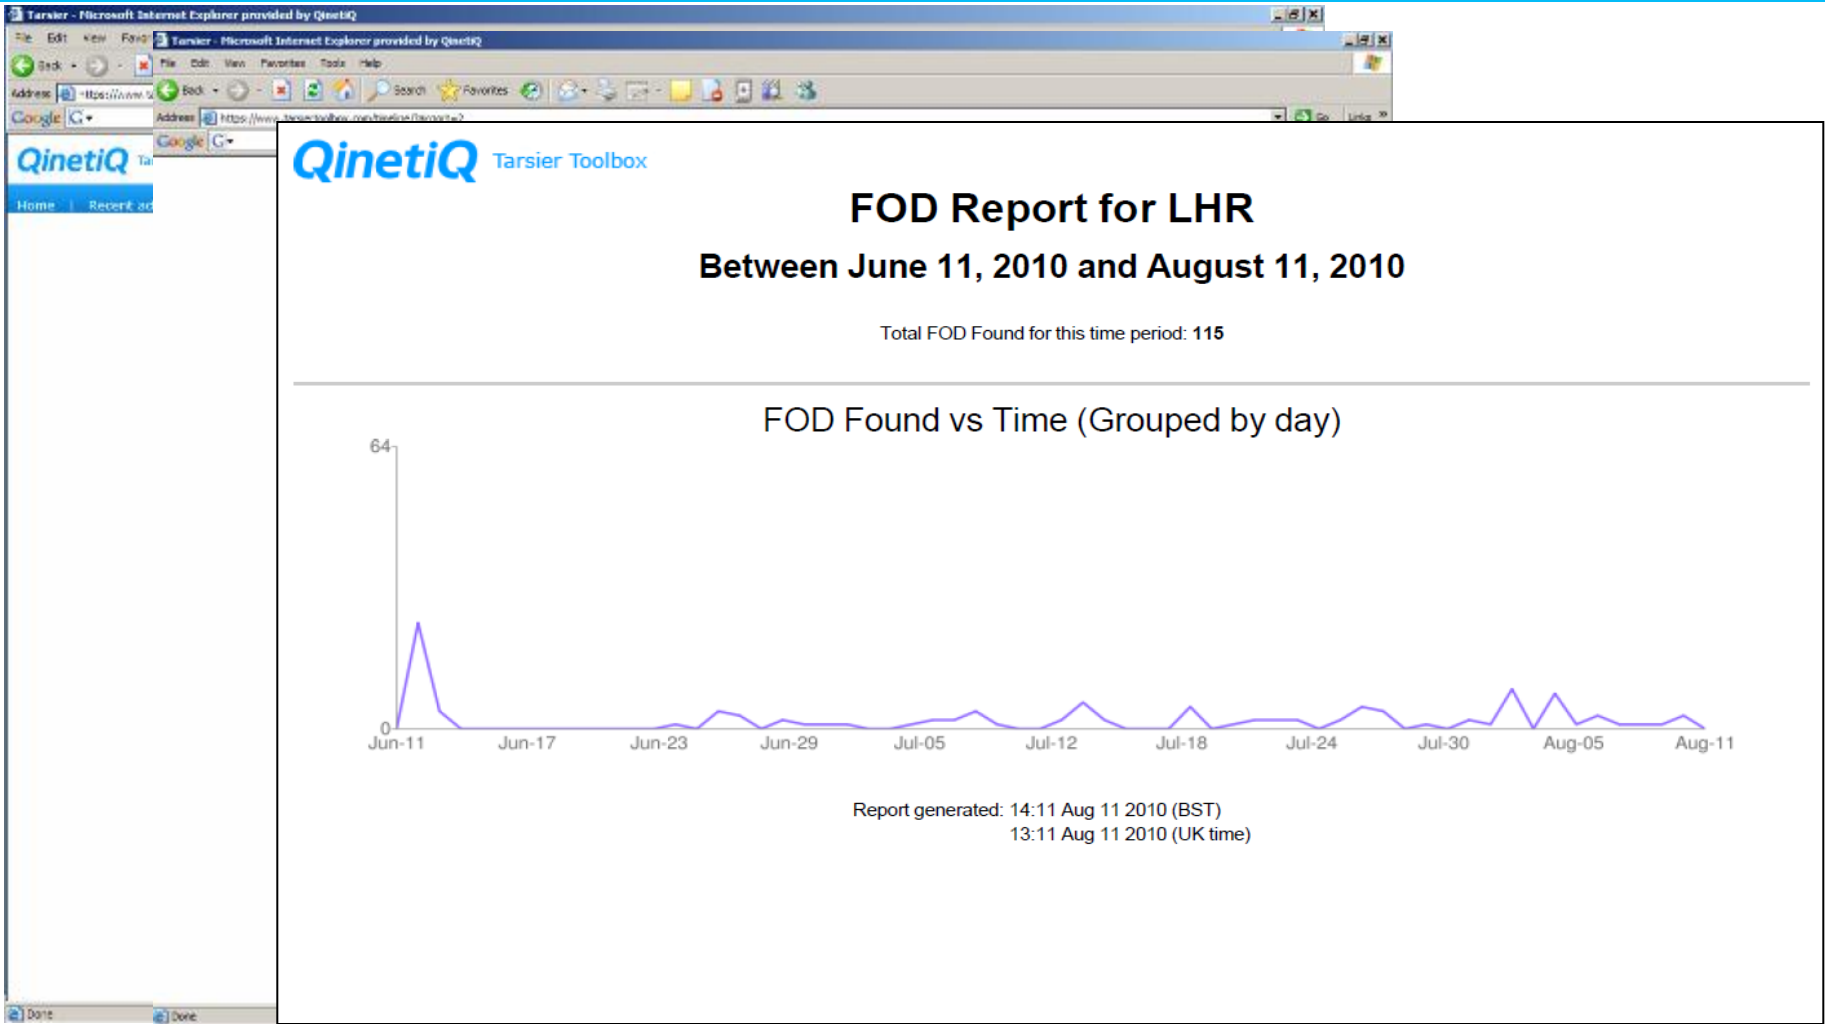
Tarsier - Microsoft Internet Explorer provided by QinetiQ

File Edit View Favorites

Back

Address https://www.

Google G

QinetiQ Ta

Home | Recent ad

Done

Tarsier - Microsoft Internet Explorer provided by QinetiQ

File Edit View Favorites Tools Help

Back Search Favorites

Address https://www.tarsiertoolbox.com/timeline/?report=2

Go Links

Google G

Done

QinetiQ Tarsier Toolbox

FOD Report for LHR

Between June 11, 2010 and August 11, 2010

Total FOD Found for this time period: 115

FOD Found vs Time (Grouped by day)

64

0

Jun-11 Jun-17 Jun-23 Jun-29 Jul-05 Jul-12 Jul-18 Jul-24 Jul-30 Aug-05 Aug-11

Report generated: 14:11 Aug 11 2010 (BST)
13:11 Aug 11 2010 (UK time)